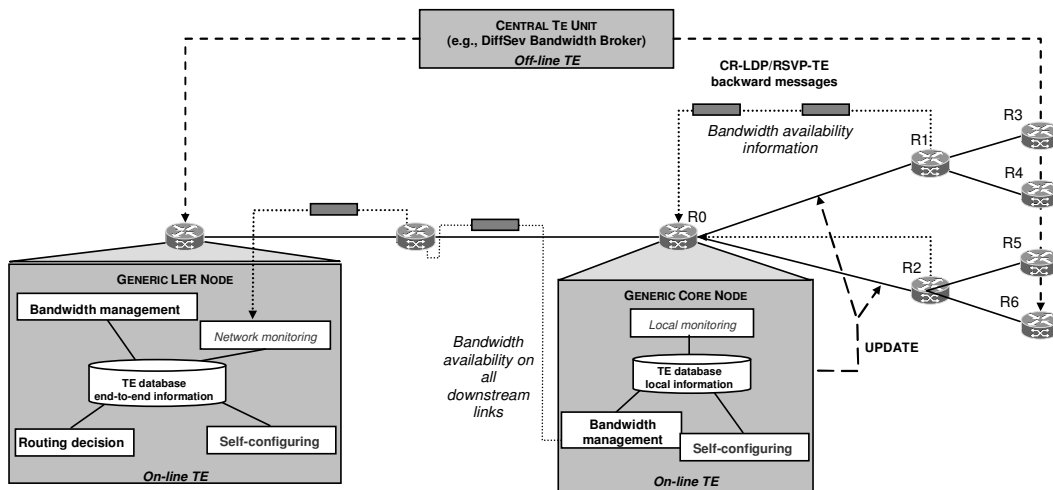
CENTRAL TE UNIT
(e.g., DiffSev Bandwidth Broker)
Off-line TE

CR-LDP/RSVP-TE
backward messages

Bandwidth availability
information

R3
R1
R4
R0
R5
R2
R6

GENERIC LER NODE
Bandwidth management
Network monitoring
TE database
end-to-end information
Routing decision
Self-configuring
On-line TE

Bandwidth
availability on
all
downstream
links

GENERIC CORE NODE
Local monitoring
TE database
local information
Bandwidth
management
Self-configuring
On-line TE

UPDATE